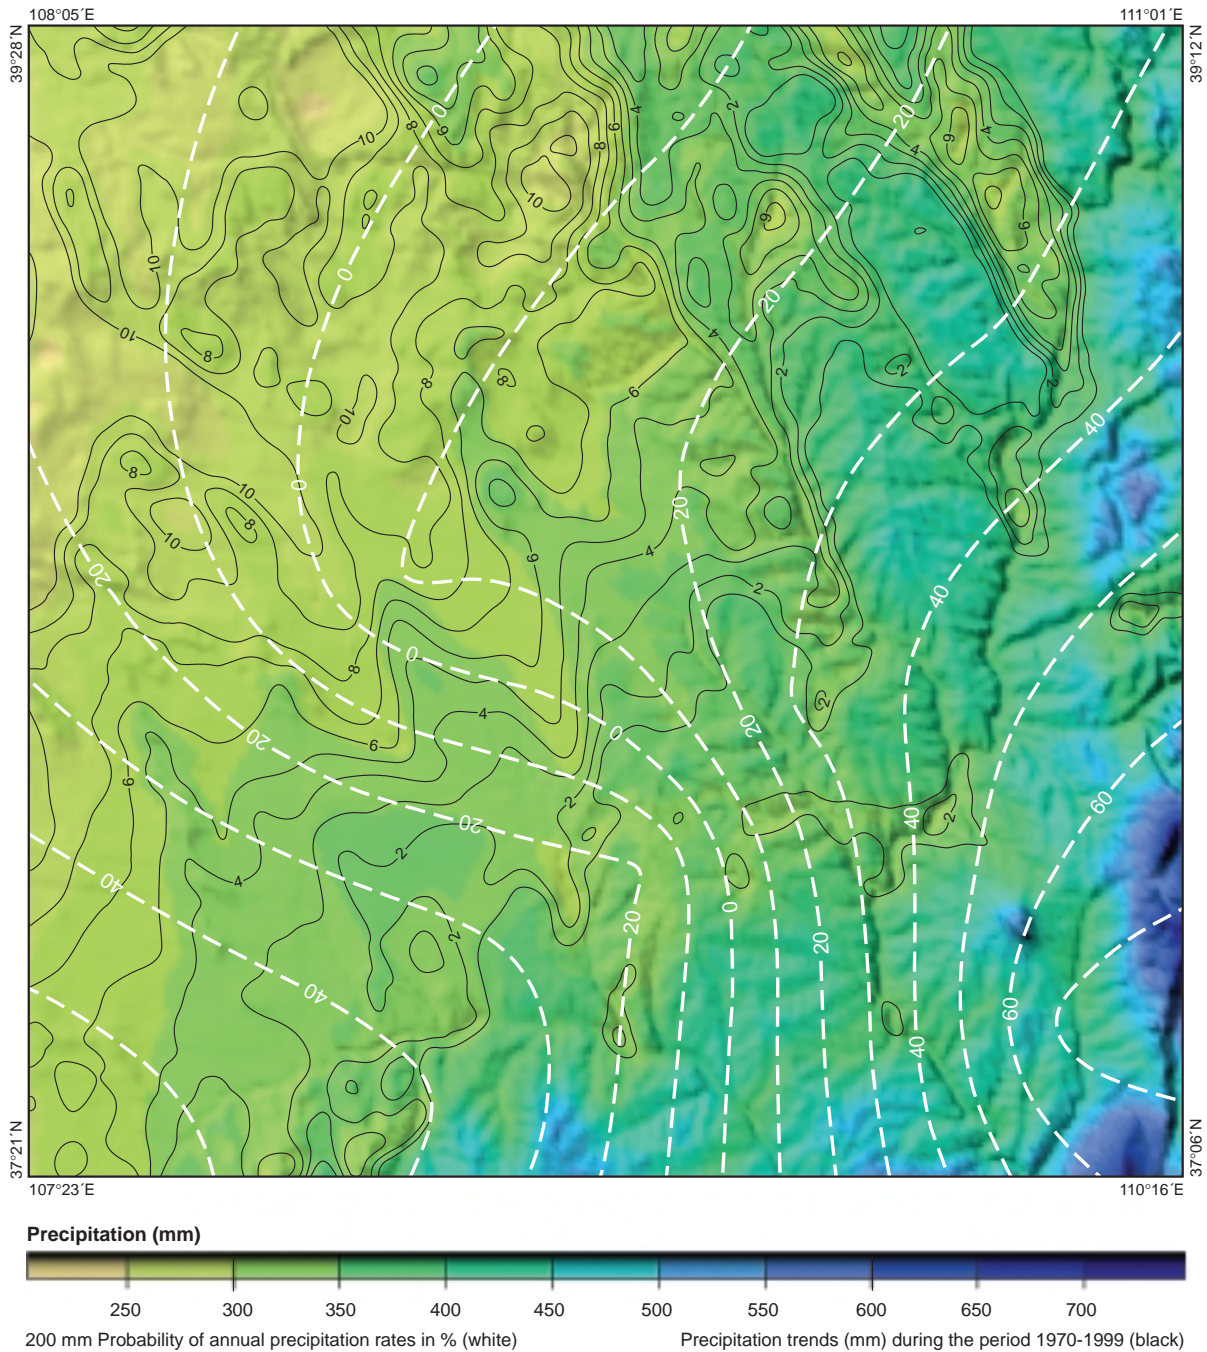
108°05´E
111°01´E
39°28´N
39°12´N
37°21´N
37°06´N
107°23´E
110°16´E

10 8 6 0 4 8 6 2 20 6 4 10 10 6 0 10 10 8 8 6 2 20 2 8 10 8 6 40 8 10 0 20 2 10 8 4 2 40 20 0 4 8 0 20 2 20 6 20 4 2 40 0 60 20 40 2 4 2 2 20 0 20 40 40 60 40

Precipitation (mm)

250 300 350 400 450 500 550 600 650 700

200 mm Probability of annual precipitation rates in % (white)
Precipitation trends (mm) during the period 1970-1999 (black)